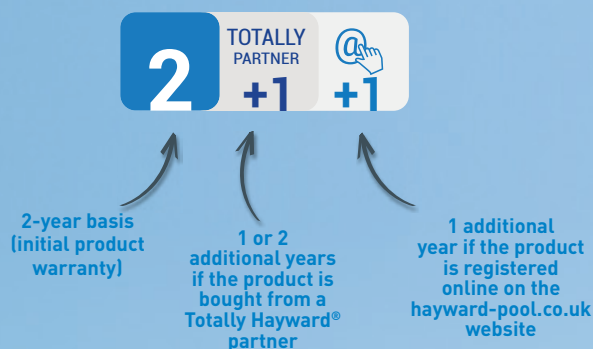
2

TOTALLY PARTNER +1

@ +1

2-year basis (initial product warranty)

1 or 2 additional years if the product is bought from a Totally Hayward® partner

1 additional year if the product is registered online on the hayward-pool.co.uk website